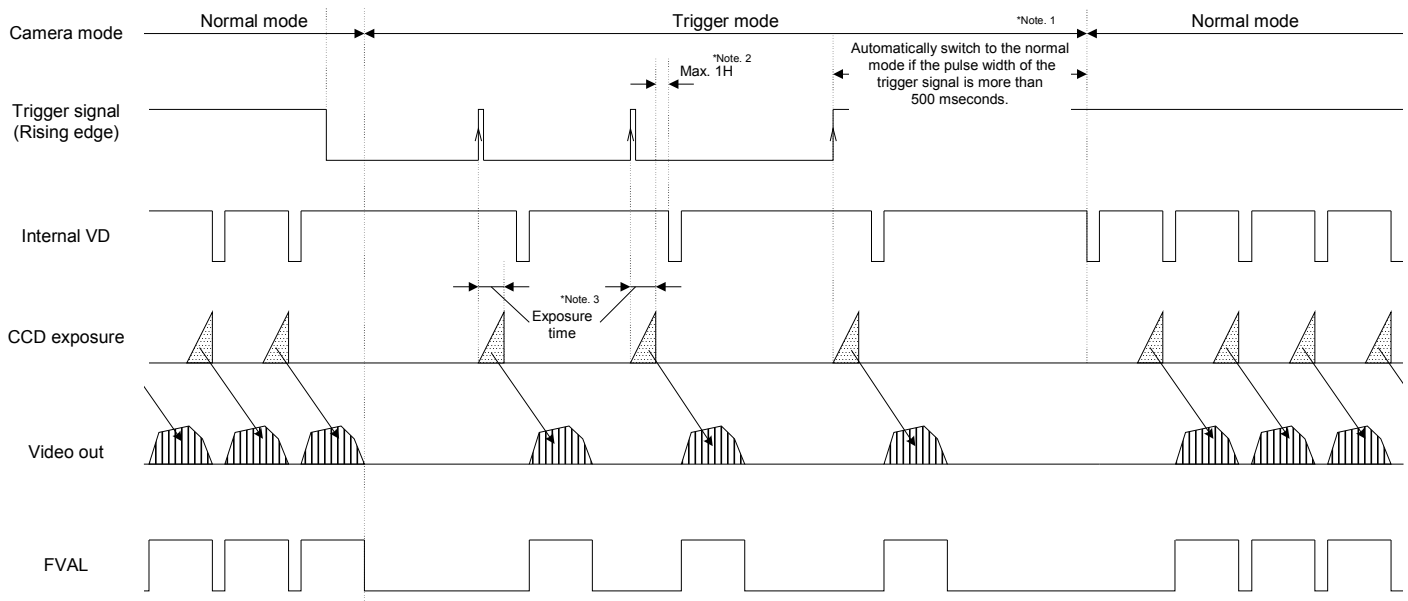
Camera mode

Normal mode

Trigger mode

*Note. 1

Normal mode

*Note. 2

Max. 1H

Automatically switch to the normal mode if the pulse width of the trigger signal is more than 500 mseconds.

Trigger signal (Rising edge)

Internal VD

*Note. 3

Exposure time

CCD exposure

Video out

FVAL